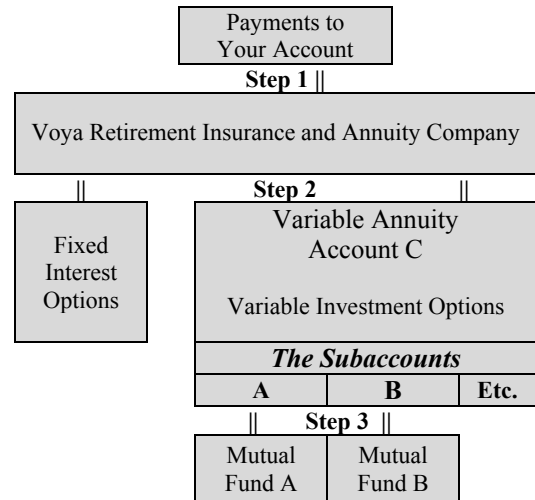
Payments to Your Account

Step 1

Voya Retirement Insurance and Annuity Company

Step 2

Fixed Interest Options

Variable Annuity Account C

Variable Investment Options

*The Subaccounts*

| A | B | Etc. |
|---|---|---|

Step 3

Mutual Fund A

Mutual Fund B